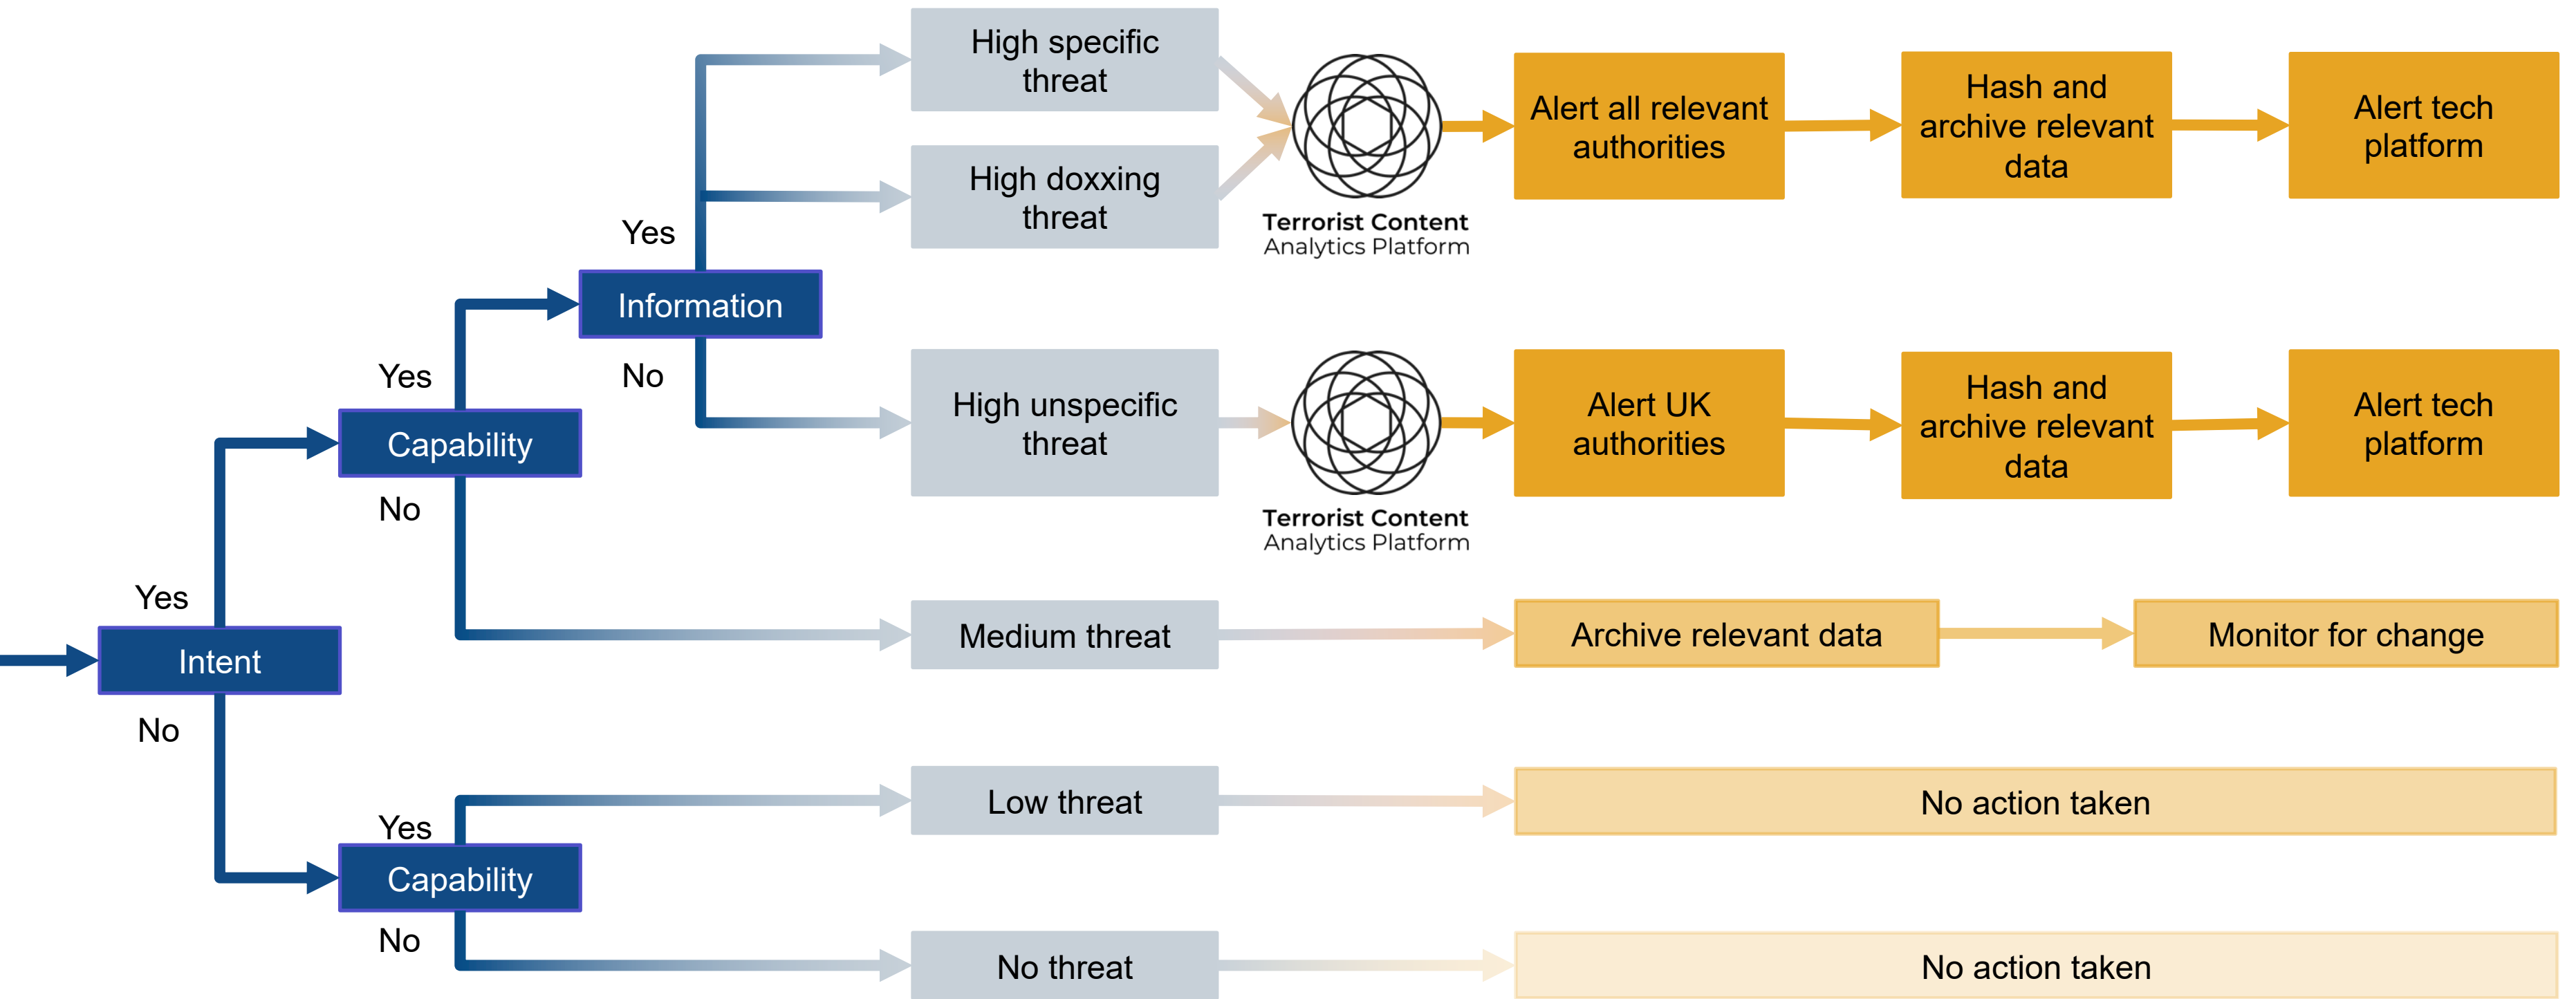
High specific threat

High doxxing threat

Terrorist Content Analytics Platform

Alert all relevant authorities

Hash and archive relevant data

Alert tech platform

Yes

Information

No

Yes

Capability

No

High unspecific threat

Terrorist Content Analytics Platform

Alert UK authorities

Hash and archive relevant data

Alert tech platform

Yes

Intent

No

Medium threat

Archive relevant data

Monitor for change

Yes

Capability

No

Low threat

No action taken

No threat

No action taken